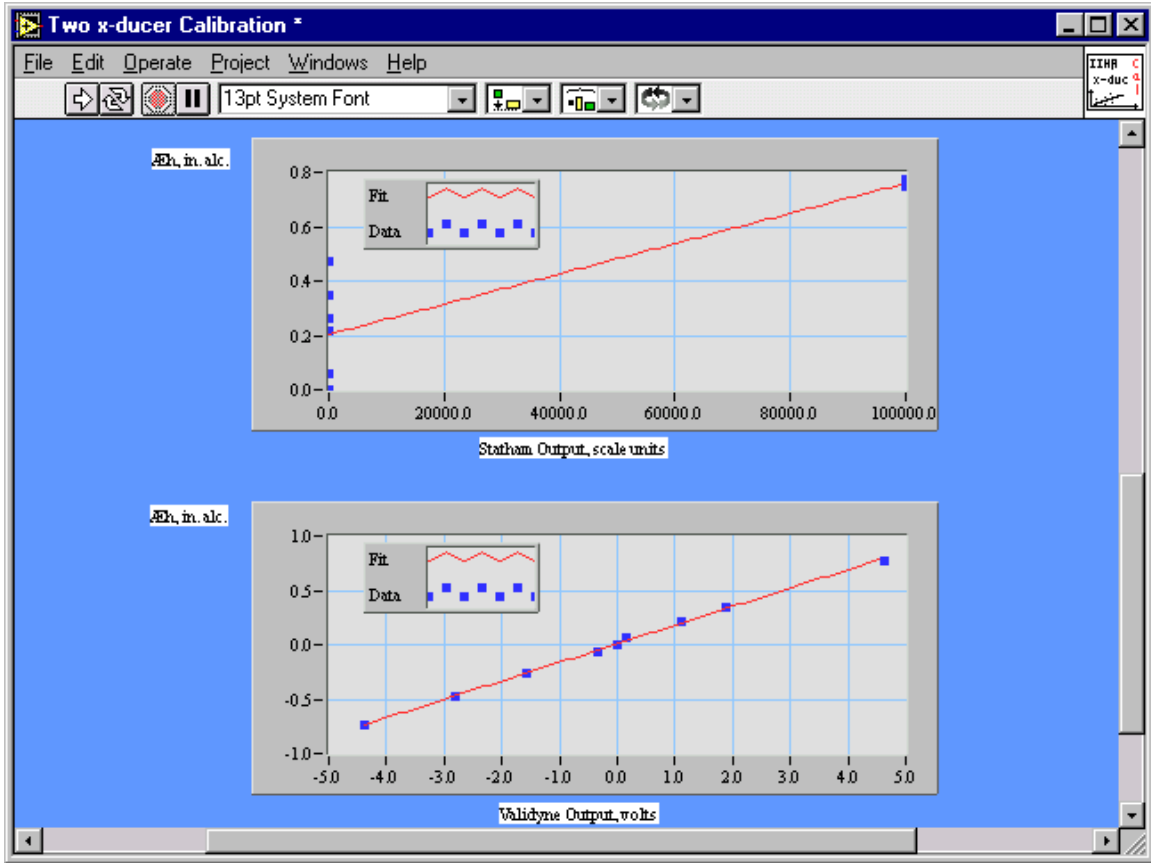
Two x-ducer Calibration *

File Edit Operate Project Windows Help

13pt System Font

IIHA x-duc

ÆEh, in. alc.

Fit
Data

0.8
0.6
0.4
0.2
0.0

0.0 20000.0 40000.0 60000.0 80000.0 100000.0

Statham Output, scale units

ÆEh, in. alc.

Fit
Data

1.0
0.5
0.0
-0.5
-1.0

-5.0 -4.0 -3.0 -2.0 -1.0 0.0 1.0 2.0 3.0 4.0 5.0

Validyne Output, volts